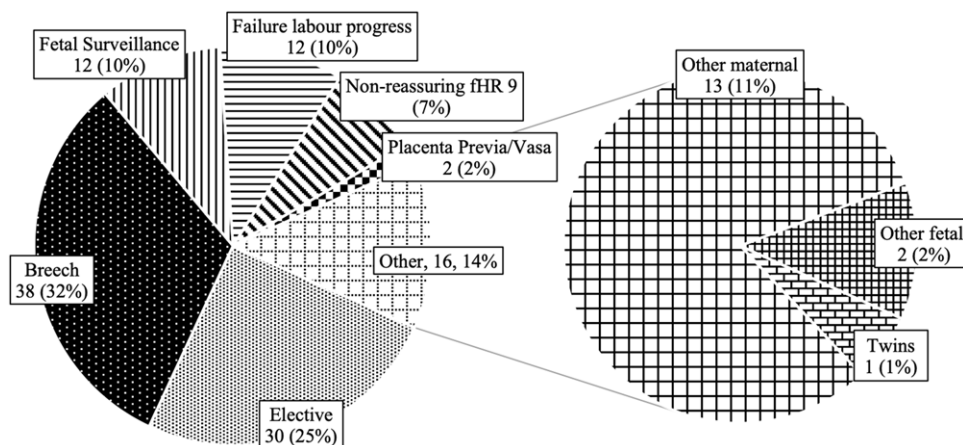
Fetal Surveillance
12 (10%)

Failure labour progress
12 (10%)

Non-reassuring fHR 9
(7%)

Placenta Previa/Vasa
2 (2%)

Other, 16, 14%

Breech
38 (32%)

Elective
30 (25%)

Other maternal
13 (11%)

Other fetal
2 (2%)

Twins
1 (1%)